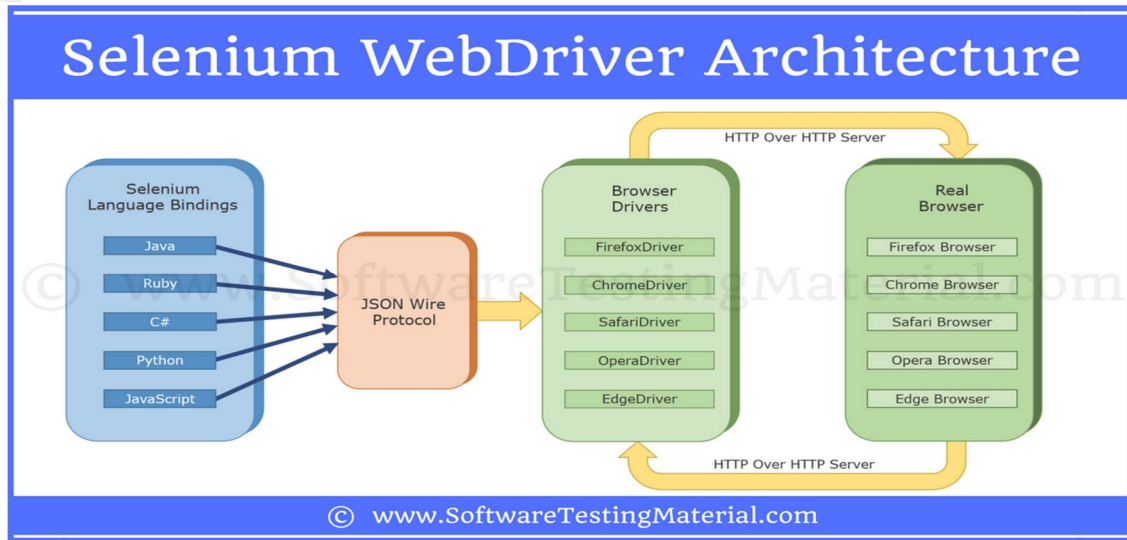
Selenium WebDriver Architecture

HTTP Over HTTP Server

Selenium Language Bindings

Java

Ruby

C#

Python

JavaScript

JSON Wire Protocol

Browser Drivers

FirefoxDriver

ChromeDriver

SafariDriver

OperaDriver

EdgeDriver

Real Browser

Firefox Browser

Chrome Browser

Safari Browser

Opera Browser

Edge Browser

© www.SoftwareTestingMaterial.com

HTTP Over HTTP Server

© www.SoftwareTestingMaterial.com